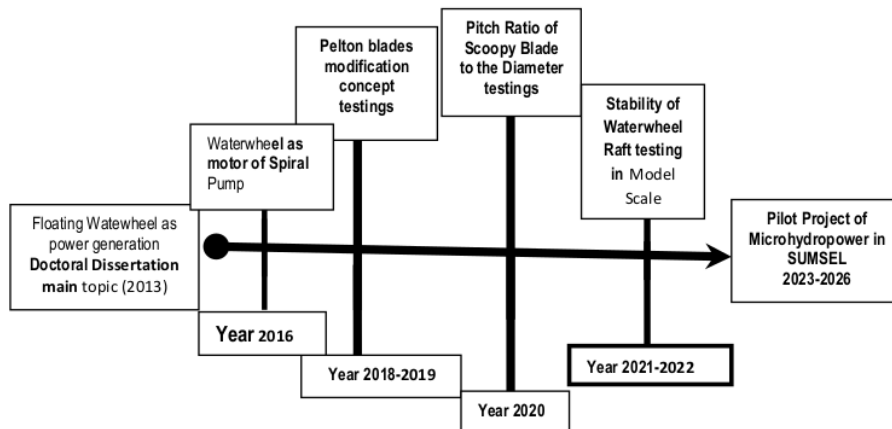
Floating Watewheel as power generation Doctoral Dissertation main topic (2013)

Waterwheel as motor of Spiral Pump

Year 2016

Pelton blades modification concept testings

Year 2018-2019

Pitch Ratio of Scoopy Blade to the Diameter testings

Year 2020

Stability of Waterwheel Raft testing in Model Scale

Year 2021-2022

Pilot Project of Microhydropower in SUMSEL 2023-2026